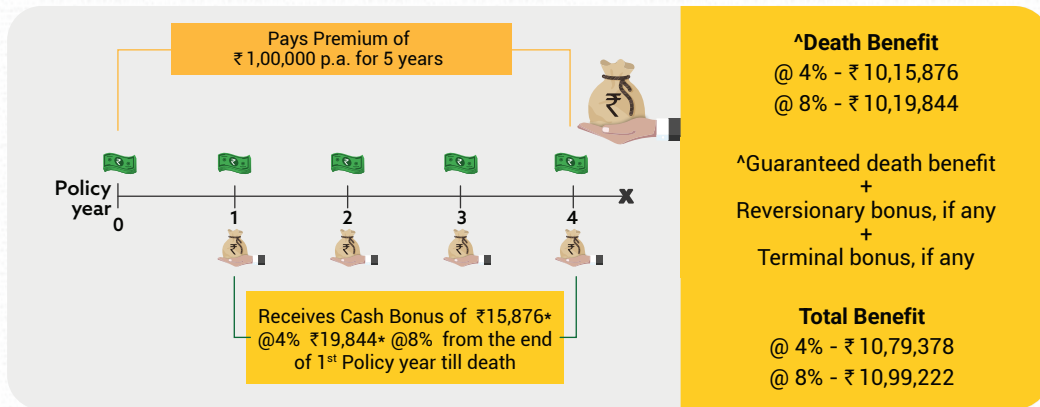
Pays Premium of ₹1,00,000 p.a. for 5 years

Policy year 0 1 2 3 4 X

Receives Cash Bonus of ₹15,876* @4% ₹19,844* @8% from the end of 1$^{st}$ Policy year till death

^Death Benefit
@ 4% - ₹ 10,15,876
@ 8% - ₹ 10,19,844

^Guaranteed death benefit
+
Reversionary bonus, if any
+
Terminal bonus, if any

Total Benefit
@ 4% - ₹ 10,79,378
@ 8% - ₹ 10,99,222